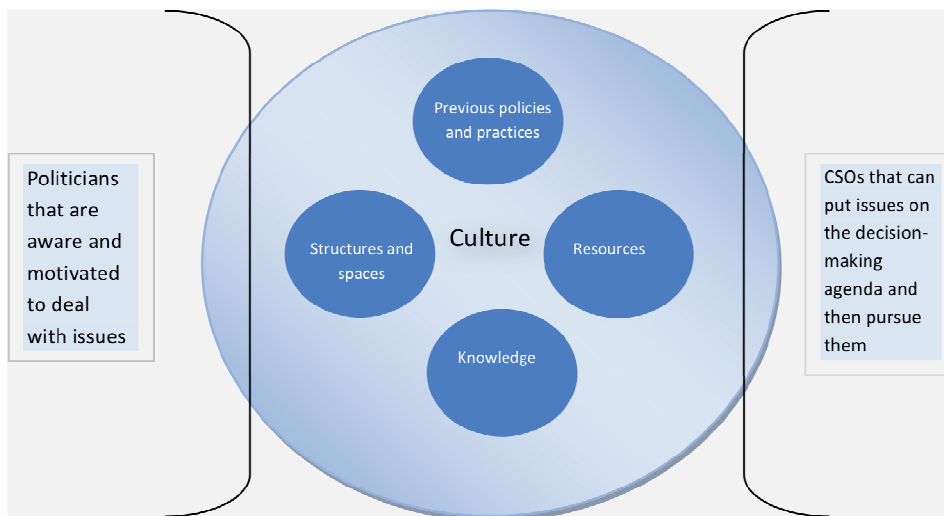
Politicians that are aware and motivated to deal with issues

Previous policies and practices

Structures and spaces

Culture

Resources

Knowledge

CSOs that can put issues on the decision-making agenda and then pursue them